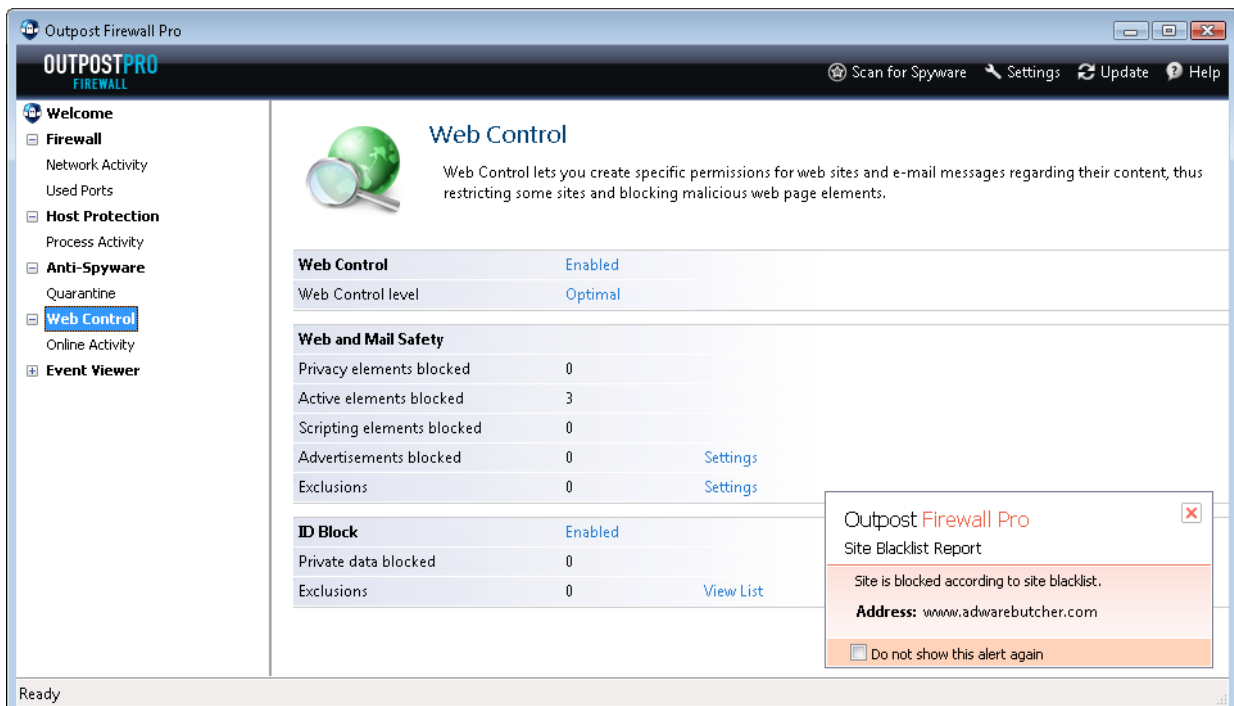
Outpost Firewall Pro

OUTPOSTPRO
FIREWALL

Scan for Spyware  Settings  Update  Help

Welcome
Firewall
Network Activity
Used Ports
Host Protection
Process Activity
Anti-Spyware
Quarantine
Web Control
Online Activity
Event Viewer

Web Control

Web Control lets you create specific permissions for web sites and e-mail messages regarding their content, thus restricting some sites and blocking malicious web page elements.

| | | |
|---|---|---|
| **Web Control** | Enabled | |
| Web Control level | Optimal | |
| **Web and Mail Safety** | | |
| Privacy elements blocked | 0 | |
| Active elements blocked | 3 | |
| Scripting elements blocked | 0 | |
| Advertisements blocked | 0 | Settings |
| Exclusions | 0 | Settings |
| **ID Block** | Enabled | |
| Private data blocked | 0 | |
| Exclusions | 0 | View List |

Outpost Firewall Pro
Site Blacklist Report
Site is blocked according to site blacklist.
Address: www.adwarebutcher.com
Do not show this alert again

Ready